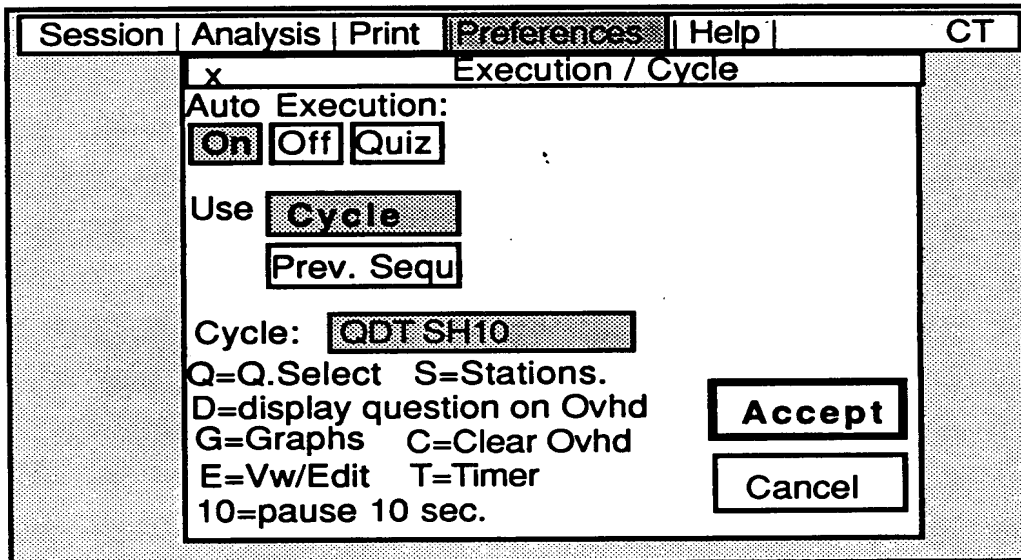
Session | Analysis | Print | Preferences | Help | CT

x Execution / Cycle

Auto Execution:

On Off Quiz

Use Cycle

Prev. Sequ

Cycle: QDT SH10

Q=Q.Select S=Stations.
D=display question on Ovhd
G=Graphs C=Clear Ovhd
E=Vw/Edit T=Timer
10=pause 10 sec.

Accept

Cancel